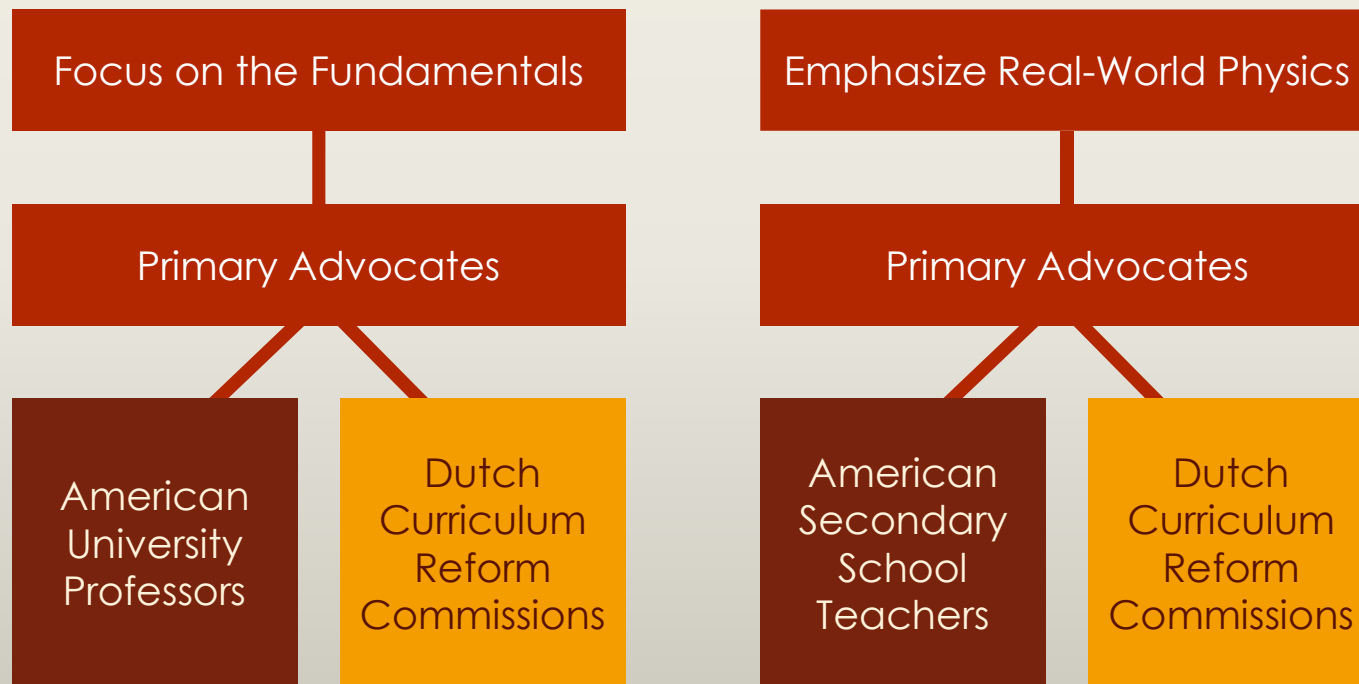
Focus on the Fundamentals

Primary Advocates

American University Professors

Dutch Curriculum Reform Commissions

Emphasize Real-World Physics

Primary Advocates

American Secondary School Teachers

Dutch Curriculum Reform Commissions